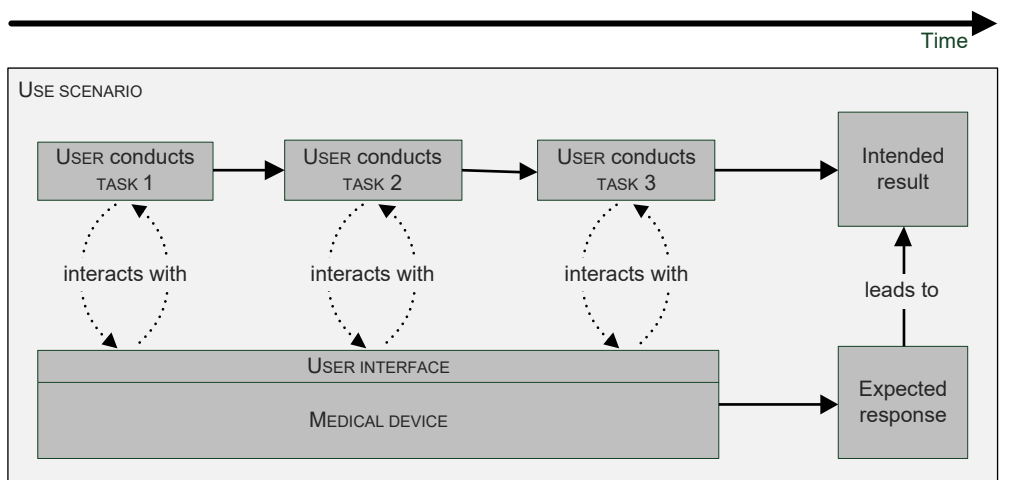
Time

Use scenario

User conducts task 1

User conducts task 2

User conducts task 3

Intended result

interacts with

interacts with

interacts with

leads to

User interface

Medical device

Expected response